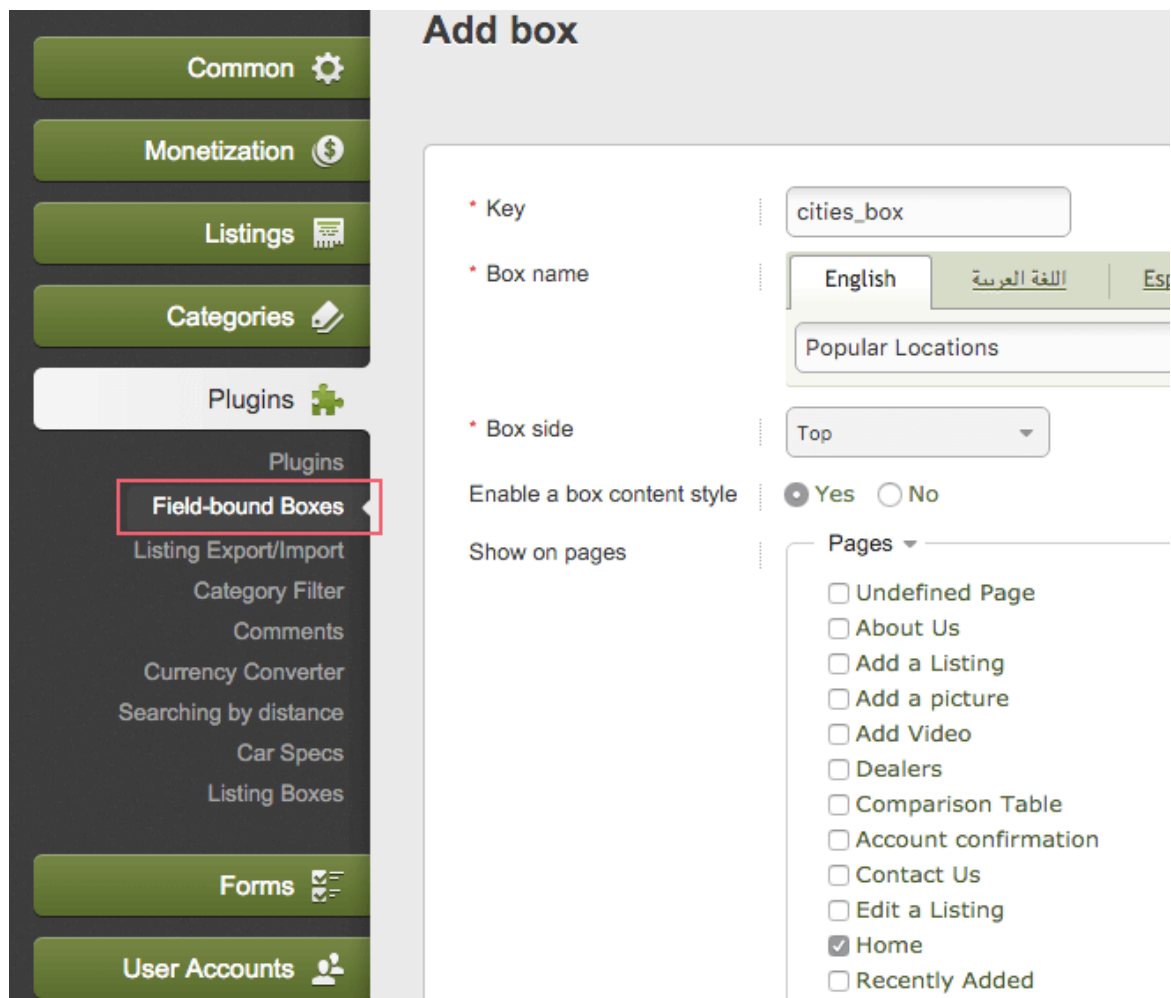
Common

Monetization

Listings

Categories

Plugins

Plugins
Field-bound Boxes
Listing Export/Import
Category Filter
Comments
Currency Converter
Searching by distance
Car Specs
Listing Boxes

Forms

User Accounts

Add box

* Key
cities_box

* Box name
English | اللغة العربية | Esp
Popular Locations

* Box side
Top

Enable a box content style
Yes No

Show on pages
Pages
Undefined Page
About Us
Add a Listing
Add a picture
Add Video
Dealers
Comparison Table
Account confirmation
Contact Us
Edit a Listing
Home
Recently Added